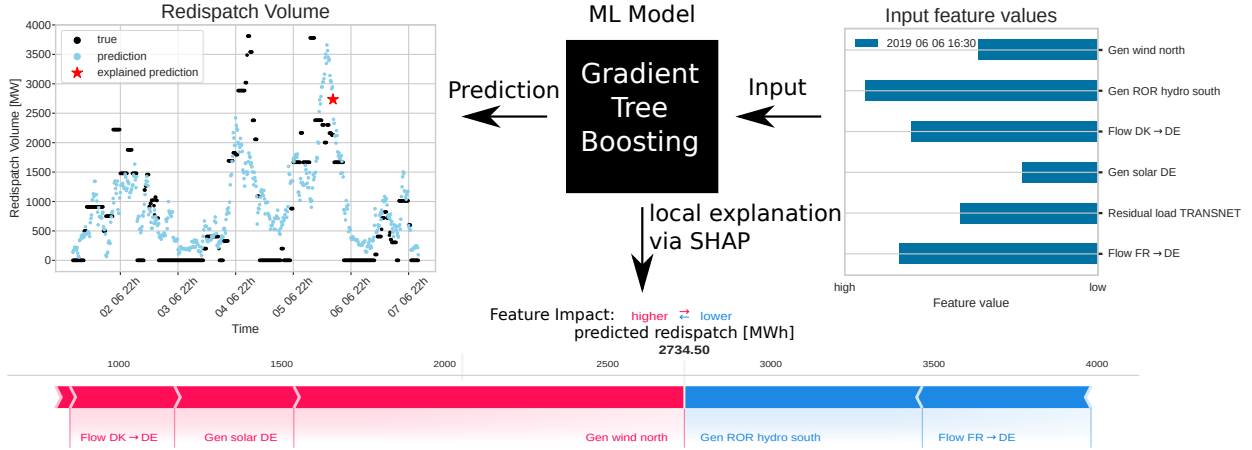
Redispatch Volume

Redispatch Volume [MW]

4000
3500
3000
2500
2000
1500
1000
500
0

true
prediction
explained prediction

02 06 22h
03 06 22h
04 06 22h
05 06 22h
06 06 22h
07 06 22h

Time

Prediction

ML Model

Gradient Tree Boosting

Input

local explanation via SHAP

Input feature values

2019 06 06 16:30

Gen wind north
Gen ROR hydro south
Flow DK → DE
Gen solar DE
Residual load TRANSNET
Flow FR → DE

high
Feature value
low

Feature Impact: higher ⇄ lower
predicted redispatch [MWh]
2734.50

1000
1500
2000
2500
3000
3500
4000

Flow DK → DE
Gen solar DE
Gen wind north
Gen ROR hydro south
Flow FR → DE